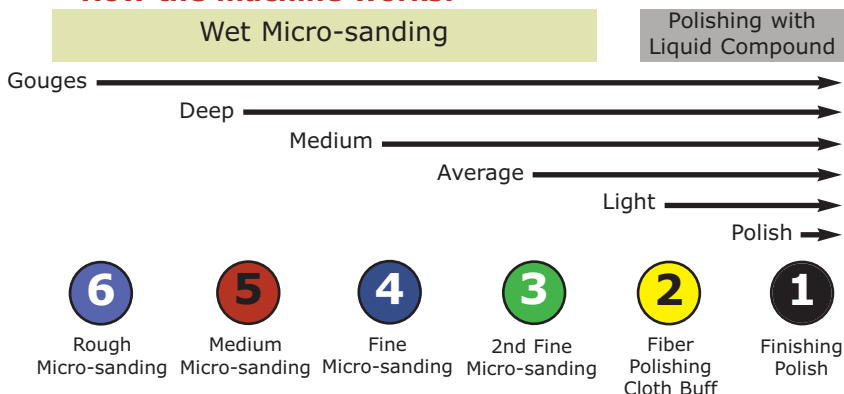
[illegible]

Wet Micro-sanding

Polishing with Liquid Compound

Gouges

Deep

Medium

Average

Light

Polish

6
Rough Micro-sanding

5
Medium Micro-sanding

4
Fine Micro-sanding

3
2nd Fine Micro-sanding

2
Fiber Polishing Cloth Buff

1
Finishing Polish